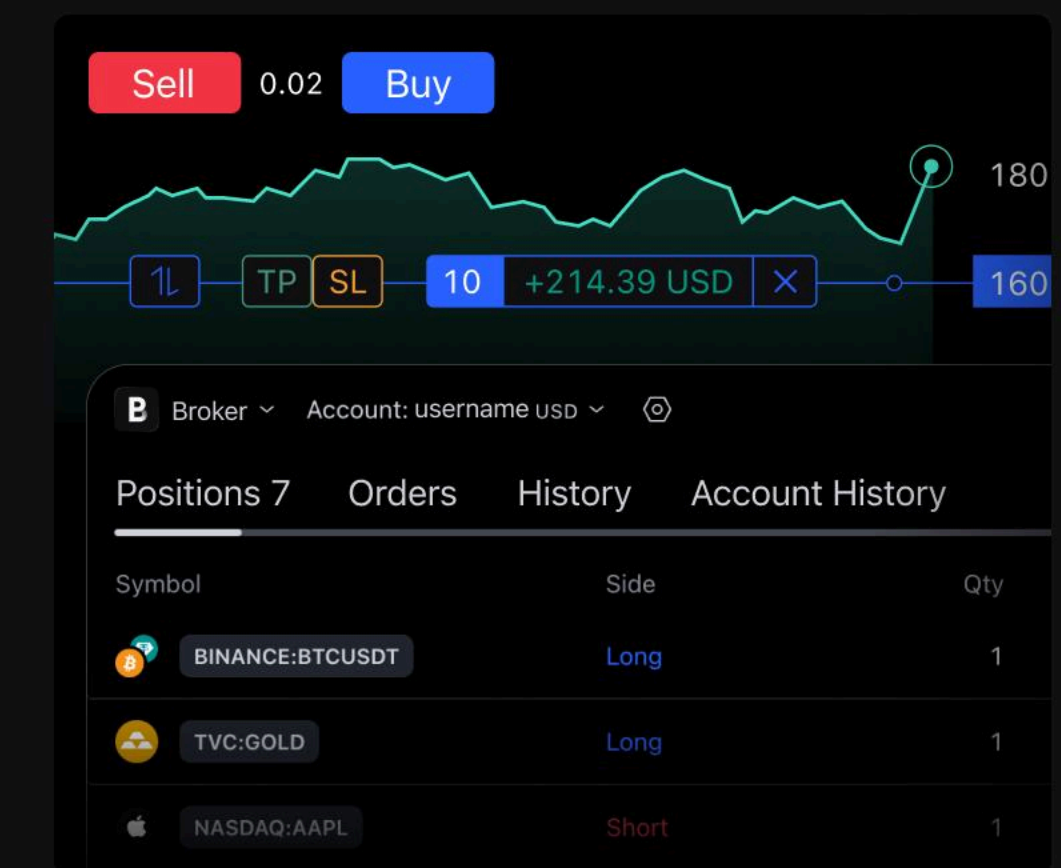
Sell 0.02 Buy

180

TP SL 10 +214.39 USD ✕ 160

B Broker Account: username USD

Positions 7 Orders History Account History

| Symbol | Side | Qty |
|---|---|---|
| BINANCE:BTCUSDT | Long | 1 |
| TVC:GOLD | Long | 1 |
| NASDAQ:AAPL | Short | 1 |